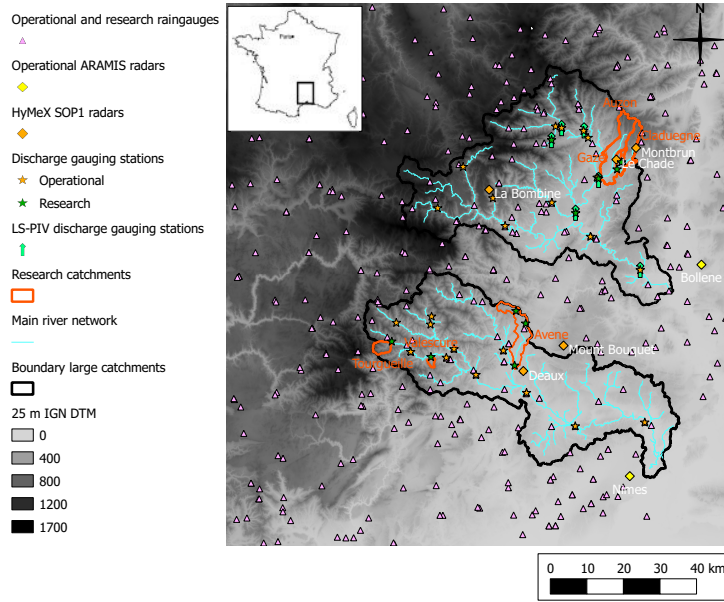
Operational and research raingauges

Operational ARAMIS radars

HyMeX SOP1 radars

Discharge gauging stations

Operational

Research

LS-PIV discharge gauging stations

Research catchments

Main river network

Boundary large catchments

25 m IGN DTM

0

400

800

1200

1700

Paris

N

Auzon

Claduègne

Gazel

Montbrun

Le Chade

La Bombine

Bollene

Avene

Valescure

Tourgueille

Mont Bouquet

Deaux

Nimes

0 10 20 30 40 km